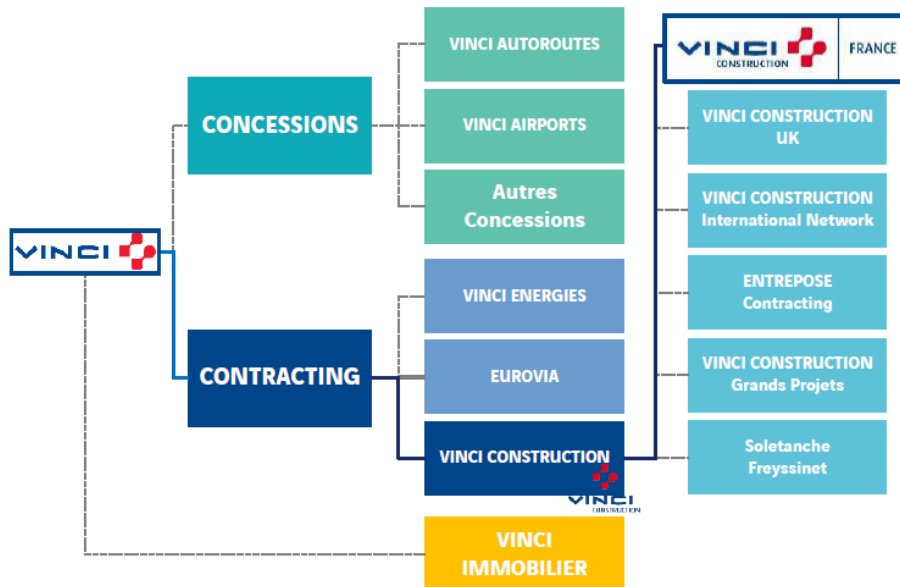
VINCI

CONCESSIONS

VINCI AUTOROUTES

VINCI AIRPORTS

Autres Concessions

CONTRACTING

VINCI ENERGIES

EUROVIA

VINCI CONSTRUCTION

VINCI CONSTRUCTION

VINCI IMMOBILIER

VINCI CONSTRUCTION FRANCE

VINCI CONSTRUCTION UK

VINCI CONSTRUCTION International Network

ENTREPOSE Contracting

VINCI CONSTRUCTION Grands Projets

Soletanche Freyssinet